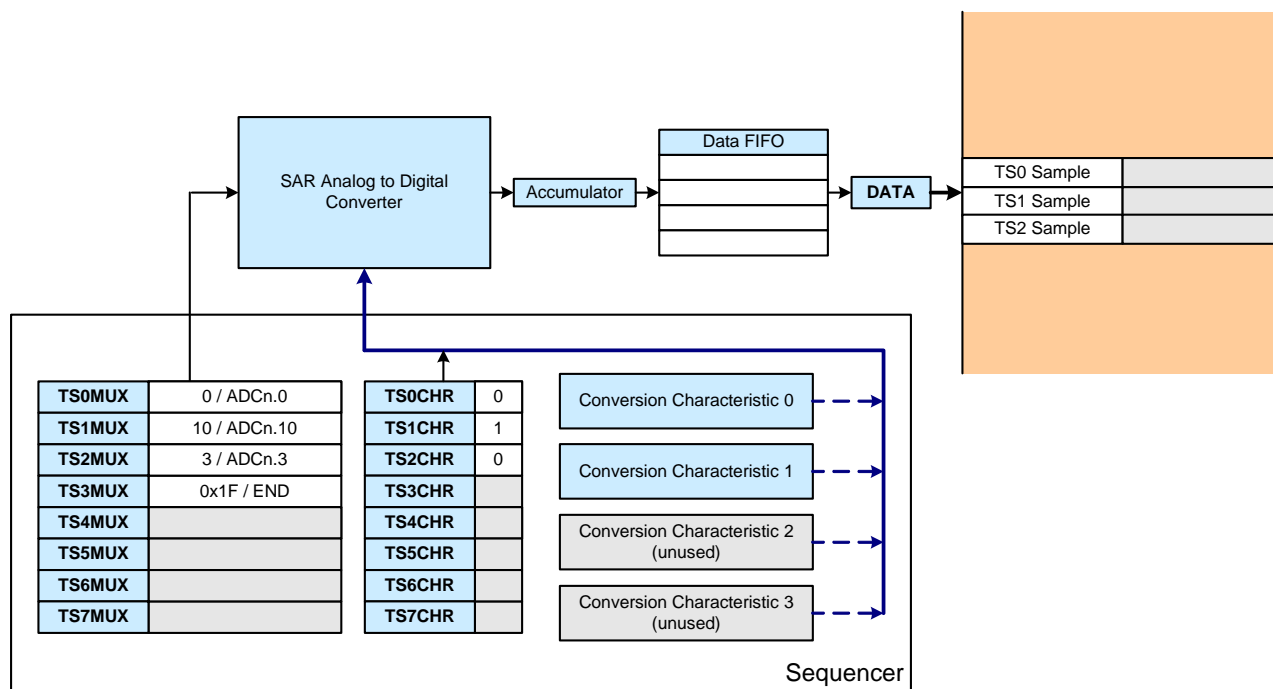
SAR Analog to Digital Converter

Accumulator

Data FIFO

DATA

TS0 Sample
TS1 Sample
TS2 Sample

| TS0MUX | 0 / ADCn.0 |
|---|---|
| TS1MUX | 10 / ADCn.10 |
| TS2MUX | 3 / ADCn.3 |
| TS3MUX | 0x1F / END |
| TS4MUX | |
| TS5MUX | |
| TS6MUX | |
| TS7MUX | |

| TS0CHR | 0 |
|---|---|
| TS1CHR | 1 |
| TS2CHR | 0 |
| TS3CHR | |
| TS4CHR | |
| TS5CHR | |
| TS6CHR | |
| TS7CHR | |

Conversion Characteristic 0

Conversion Characteristic 1

Conversion Characteristic 2 (unused)

Conversion Characteristic 3 (unused)

Sequencer